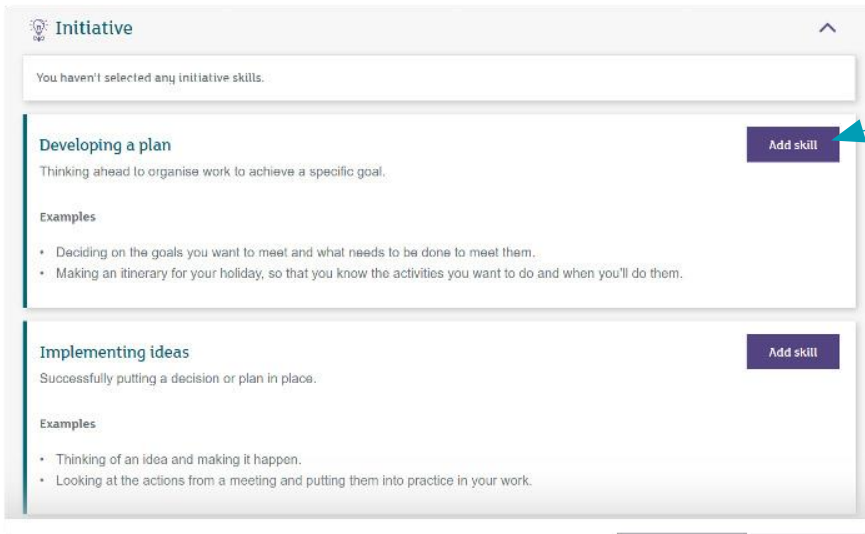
Initiative

You haven't selected any initiative skills.

Developing a plan

Add skill

Thinking ahead to organise work to achieve a specific goal.

Examples

• Deciding on the goals you want to meet and what needs to be done to meet them.
• Making an itinerary for your holiday, so that you know the activities you want to do and when you'll do them.

Implementing ideas

Add skill

Successfully putting a decision or plan in place.

Examples

• Thinking of an idea and making it happen.
• Looking at the actions from a meeting and putting them into practice in your work.